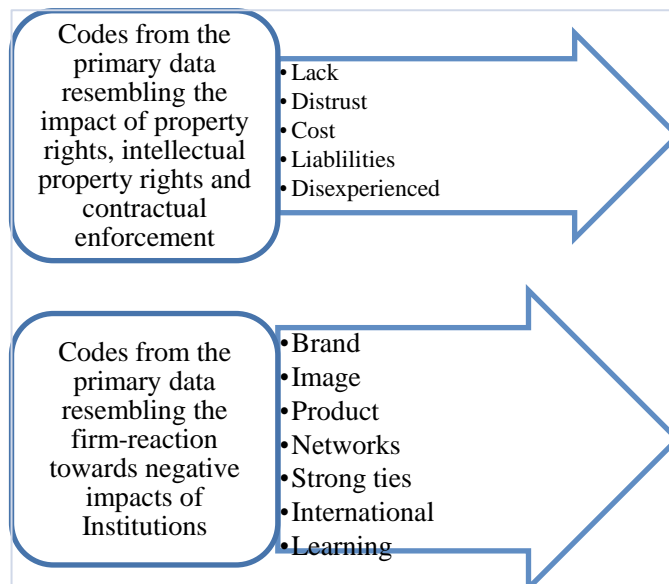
Codes from the primary data resembling the impact of property rights, intellectual property rights and contractual enforcement

• Lack
• Distrust
• Cost
• Liablilities
• Disexperienced

Codes from the primary data resembling the firm-reaction towards negative impacts of Institutions

• Brand
• Image
• Product
• Networks
• Strong ties
• International
• Learning